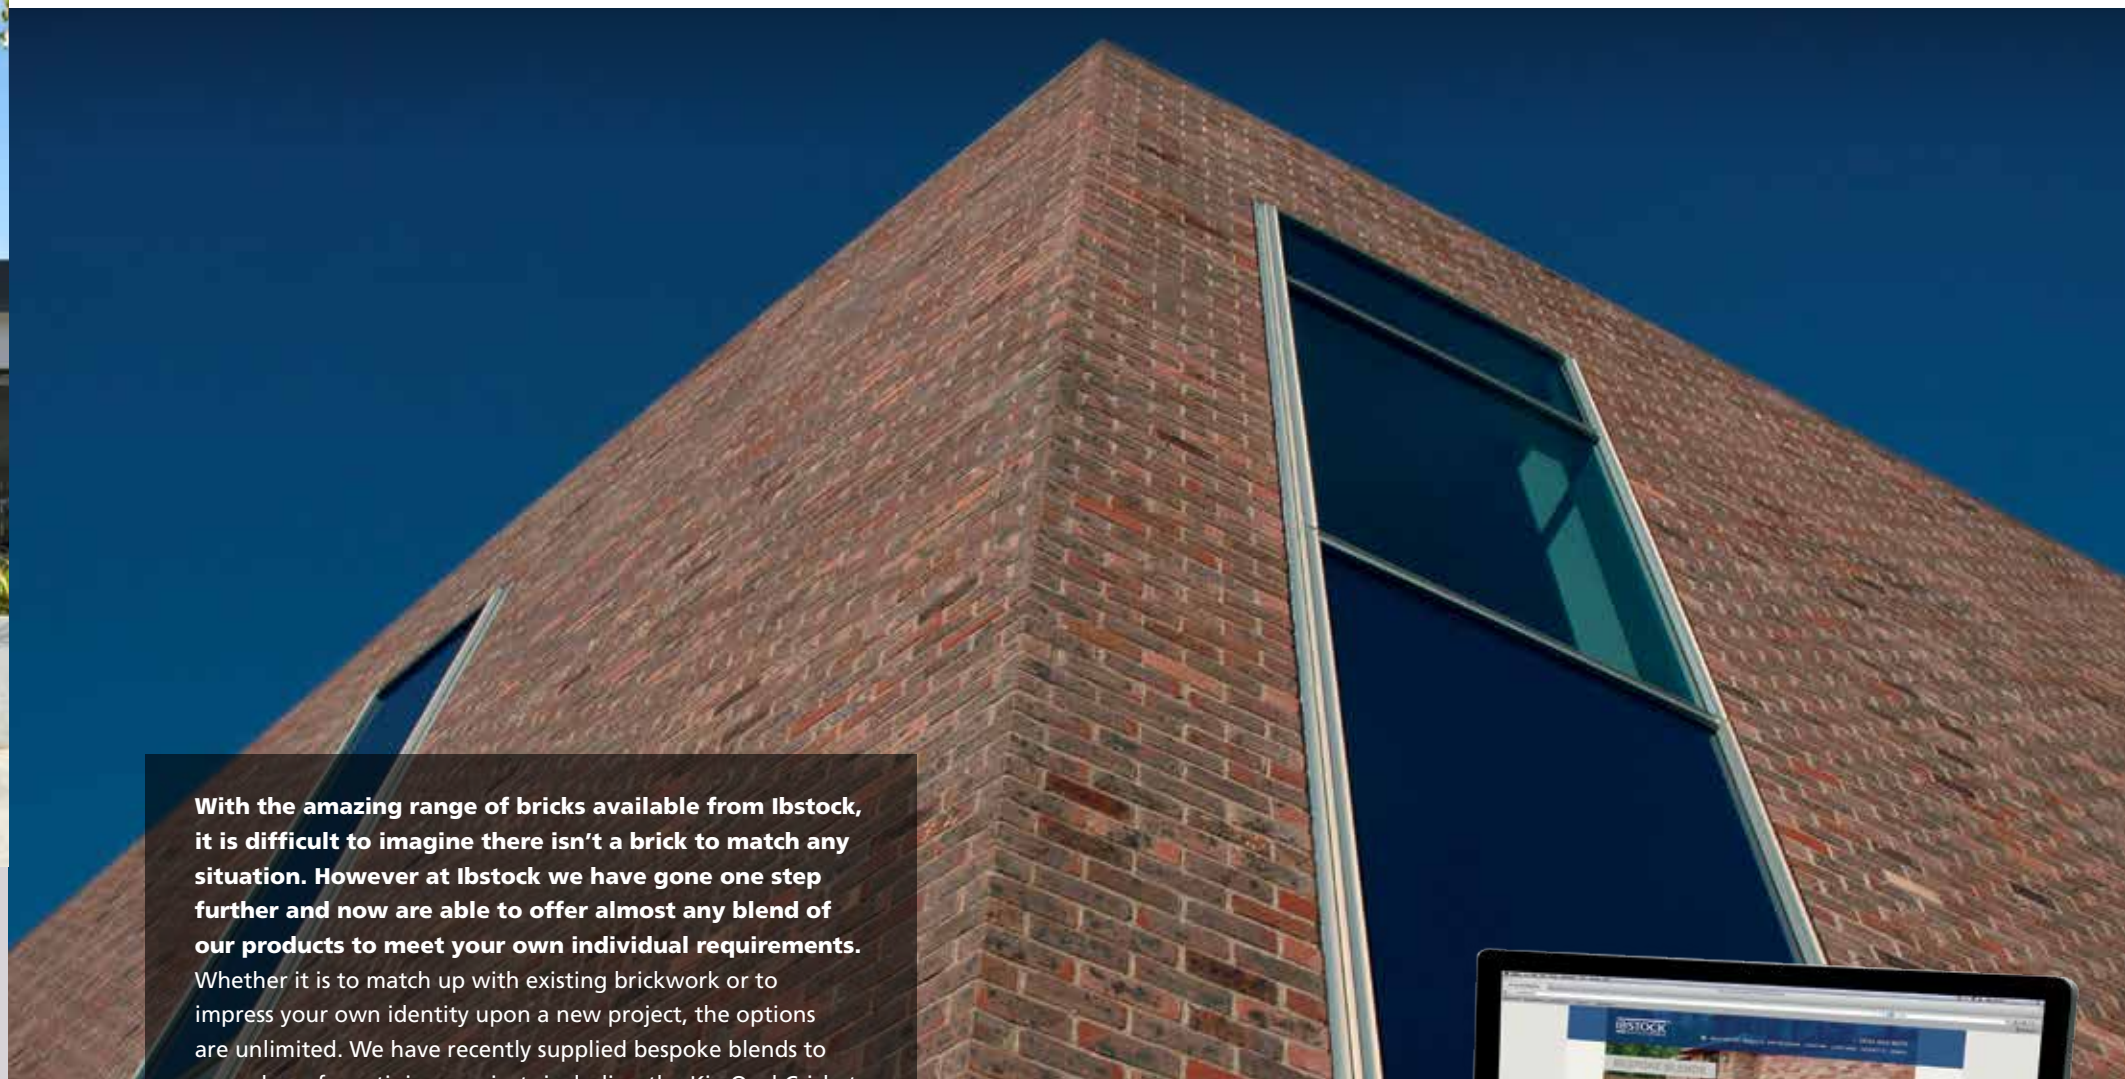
With the amazing range of bricks available from Ibstock, it is difficult to imagine there isn't a brick to match any situation. However at Ibstock we have gone one step further and now are able to offer almost any blend of our products to meet your own individual requirements. Whether it is to match up with existing brickwork or to impress your own identity upon a new project, the options are unlimited. We have recently supplied bespoke blends to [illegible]

IBSTOCK

BESPOKE BLENDS